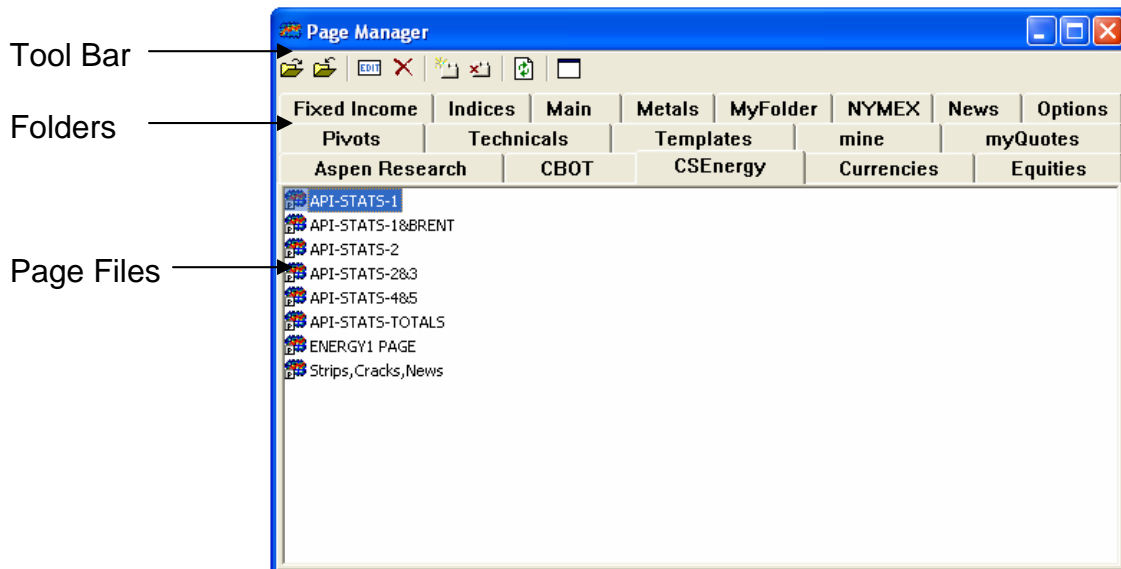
Tool Bar

Folders

Page Files

Page Manager

EDIT

Fixed Income | Indices | Main | Metals | MyFolder | NYMEX | News | Options
Pivots | Technicals | Templates | mine | myQuotes
Aspen Research | CBOT | CSEnergy | Currencies | Equities

API-STATS-1
API-STATS-1&BRENT
API-STATS-2
API-STATS-2&3
API-STATS-4&5
API-STATS-TOTALS
ENERGY1 PAGE
Strips,Cracks,News